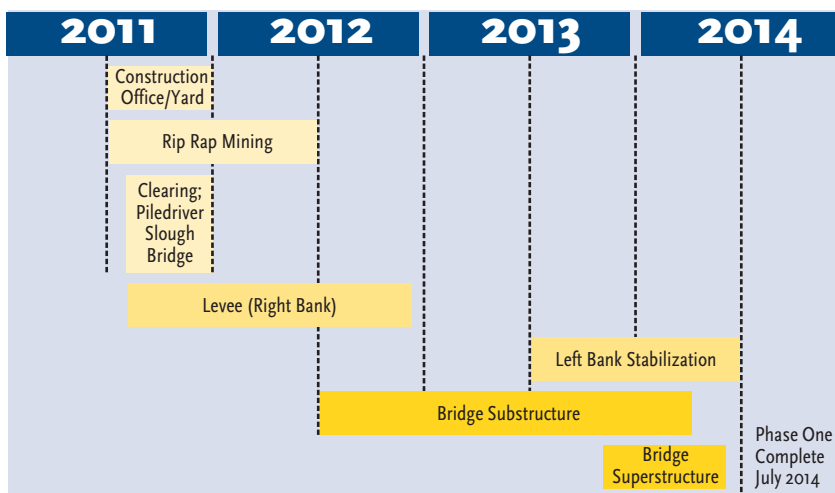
| 2011 | 2012 | 2013 | 2014 |
|---|---|---|---|

Construction Office/Yard

Rip Rap Mining

Clearing; Piledriver Slough Bridge

Levee (Right Bank)

Left Bank Stabilization

Bridge Substructure

Bridge Superstructure

Phase One Complete July 2014